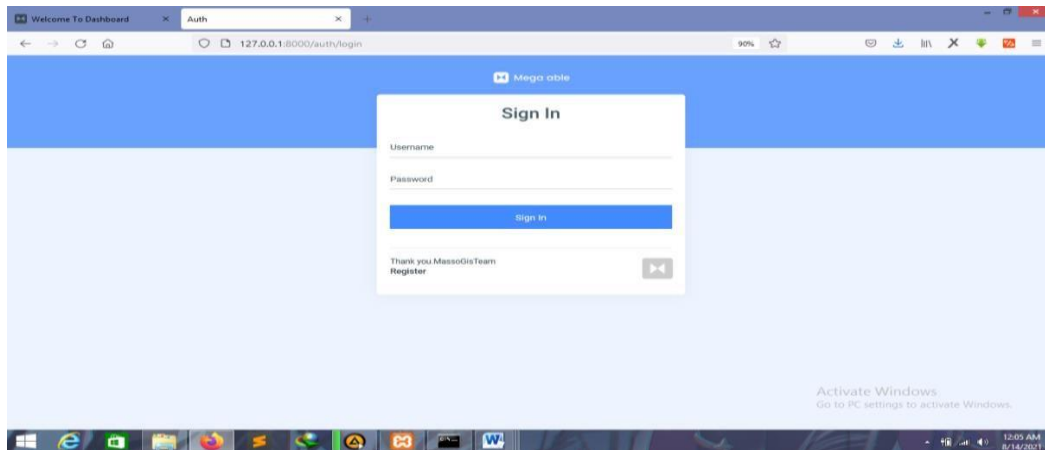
Welcome To Dashboard
Auth
127.0.0.1:8000/auth/login
90%

Mega able

Sign In

Username

Password

Sign In

Thank you.MassoGisTeam
Register

Activate Windows
Go to PC settings to activate Windows.

12:05 AM
8/14/2021